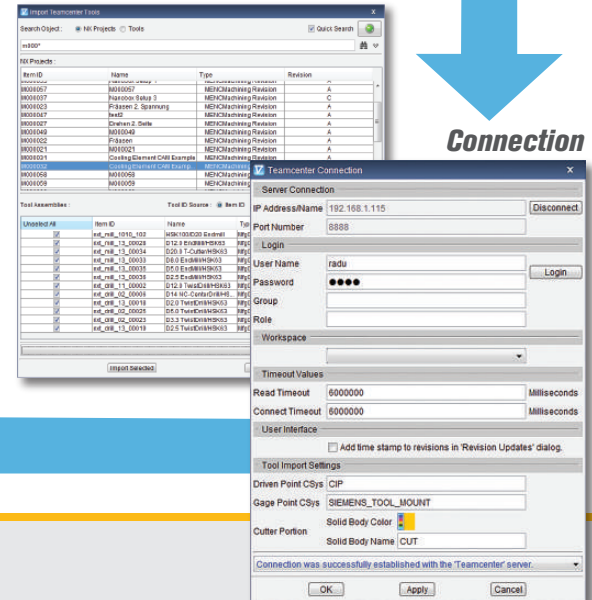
Import Teamcenter Tools

Search Object : NX Projects Tools Quick Search

m000*

NX Projects :

| Item ID | Name | Type | Revision |
|---|---|---|---|
| M000057 | Nanobox Setup 3 | MENCMachining Revision | C |
| M000023 | Fräsen 2. Spannung | MENCMachining Revision | A |
| M000047 | test2 | MENCMachining Revision | A |
| M000027 | Drehen 2. Seite | MENCMachining Revision | A |
| M000049 | M000049 | MENCMachining Revision | A |
| M000022 | Fräsen | MENCMachining Revision | A |
| M000021 | M000021 | MENCMachining Revision | A |
| M000031 | Cooling Element CAM Example | MENCMachining Revision | A |
| M000032 | Cooling Element CAM Examp... | MENCMachining Revision | A |
| M000058 | M000058 | MENCMachining Revision | A |
| M000059 | M000059 | MENCMachining Revision | A |

Tool Assemblies : Tool ID Source : Item ID

| Unselect All | Item ID | Name | Typ |
|---|---|---|---|
| | sst_mill_1010_102 | HSK100/D20 Endmill | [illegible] |
| | sst_mill_13_00028 | D12.0 EndMill/HSK63 | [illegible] |
| | sst_mill_13_00034 | D20.0 T-Cutter/HSK63 | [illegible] |
| | sst_mill_13_00033 | D8.0 EndMill/HSK63 | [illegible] |
| | sst_mill_13_00035 | D5.0 EndMill/HSK63 | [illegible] |
| | sst_mill_13_00036 | D2.5 EndMill/HSK63 | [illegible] |
| | sst_drill_11_00002 | D12.0 TwistDrill/HSK63 | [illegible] |
| | sst_drill_02_00006 | D14 NC-CenterDrill/HS... | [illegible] |
| | sst_drill_13_00018 | D2.0 TwistDrill/HSK63 | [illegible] |
| | sst_drill_02_00025 | D5.0 TwistDrill/HSK63 | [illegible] |
| | sst_drill_02_00023 | D3.3 TwistDrill/HSK63 | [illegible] |
| | sst_drill_13_00019 | D2.5 TwistDrill/HSK63 | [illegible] |

Import Selected

Connection

Teamcenter Connection

Server Connection
IP Address/Name 192.168.1.115 Disconnect
Port Number 8888

Login
User Name radu
Password ●●●● Login
Group
Role

Workspace

Timeout Values
Read Timeout 6000000 Milliseconds
Connect Timeout 6000000 Milliseconds

User Interface
Add time stamp to revisions in 'Revision Updates' dialog.

Tool Import Settings
Driven Point CSys CIP
Gage Point CSys SIEMENS_TOOL_MOUNT
Cutter Portion Solid Body Color
Solid Body Name CUT

Connection was successfully established with the 'Teamcenter' server.

OK Apply Cancel